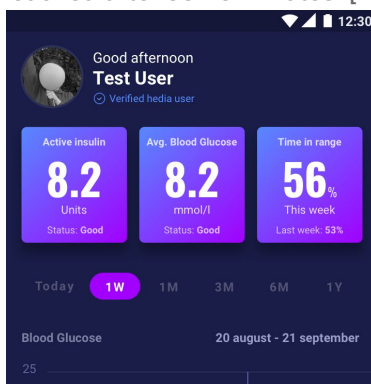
12:30

Good afternoon
Test User
Verified hedia user

Active insulin
8.2
Units
Status: Good

Avg. Blood Glucose
8.2
mmol/l
Status: Good

Time in range
56%
This week
Last week: 53%

Today 1W 1M 3M 6M 1Y

Blood Glucose
20 august - 21 september

25